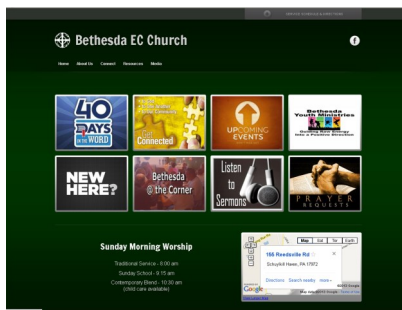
Bethesda EC Church

Home About Us Connect Resources Media

40 DAYS IN THE WORD

Get Connected

UPCOMING EVENTS

Bethesda Youth Ministries

NEW HERE?

Bethesda @ the Corner

Listen to Sermons

PRAYER REQUESTS

Sunday Morning Worship

Traditional Service - 8:00 am
Sunday School - 9:15 am
Contemporary Blend - 10:30 am
(child care available)

Map Sat Ter Earth

155 Reedsville Rd
Schuylkill Haven, PA 17972

Directions Search nearby more»

Google